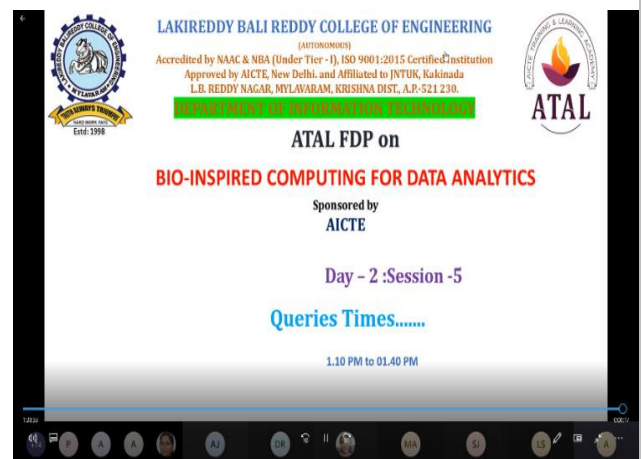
LAKIREDDY BALI REDDY COLLEGE OF ENGINEERING

(AUTONOMOUS)

Accredited by NAAC & NBA (Under Tier - I), ISO 9001:2015 Certified Institution

Approved by AICTE, New Delhi. and Affiliated to JNTUK, Kakinada

L.B. REDDY NAGAR, MYLAVARAM, KRISHNA DIST., A.P.-521 230.

DEPARTMENT OF INFORMATION TECHNOLOGY

LAKIREDDY BALIREDDY COLLEGE OF ENGINEERING MYLAVARAM

TRUTH ALWAYS TRIUMPHS

HARD WORK PAYS

Estd: 1998

AICTE TRAINING & LEARNING ACADEMY

ATAL

ATAL FDP on

BIO-INSPIRED COMPUTING FOR DATA ANALYTICS

Sponsored by

AICTE

Day – 2 :Session -5

Queries Times.......

1.10 PM to 01.40 PM

P A A AJ DR MA SJ LS A